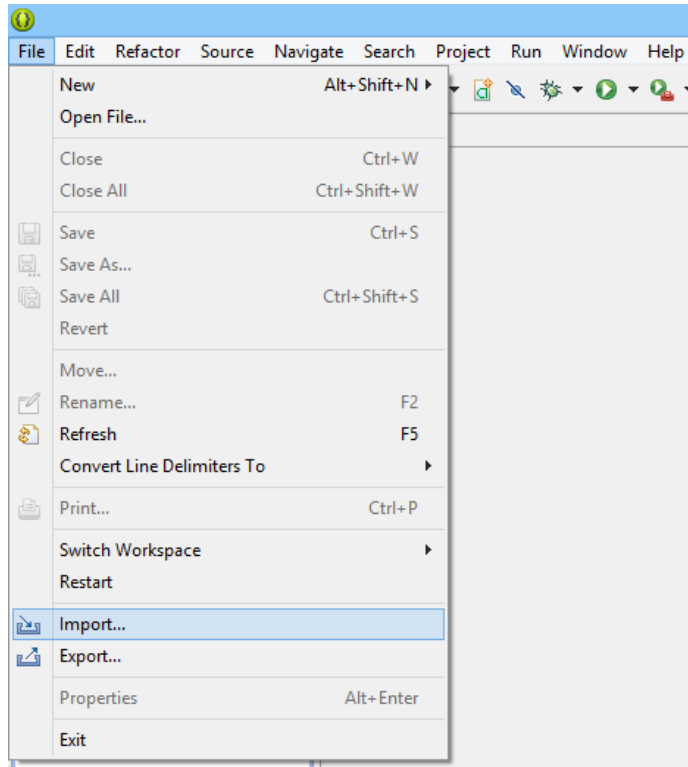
File Edit Refactor Source Navigate Search Project Run Window Help

New Alt+Shift+N
Open File...

Close Ctrl+W
Close All Ctrl+Shift+W

Save Ctrl+S
Save As...
Save All Ctrl+Shift+S
Revert

Move...
Rename... F2
Refresh F5
Convert Line Delimiters To

Print... Ctrl+P

Switch Workspace
Restart

Import...
Export...

Properties Alt+Enter

Exit